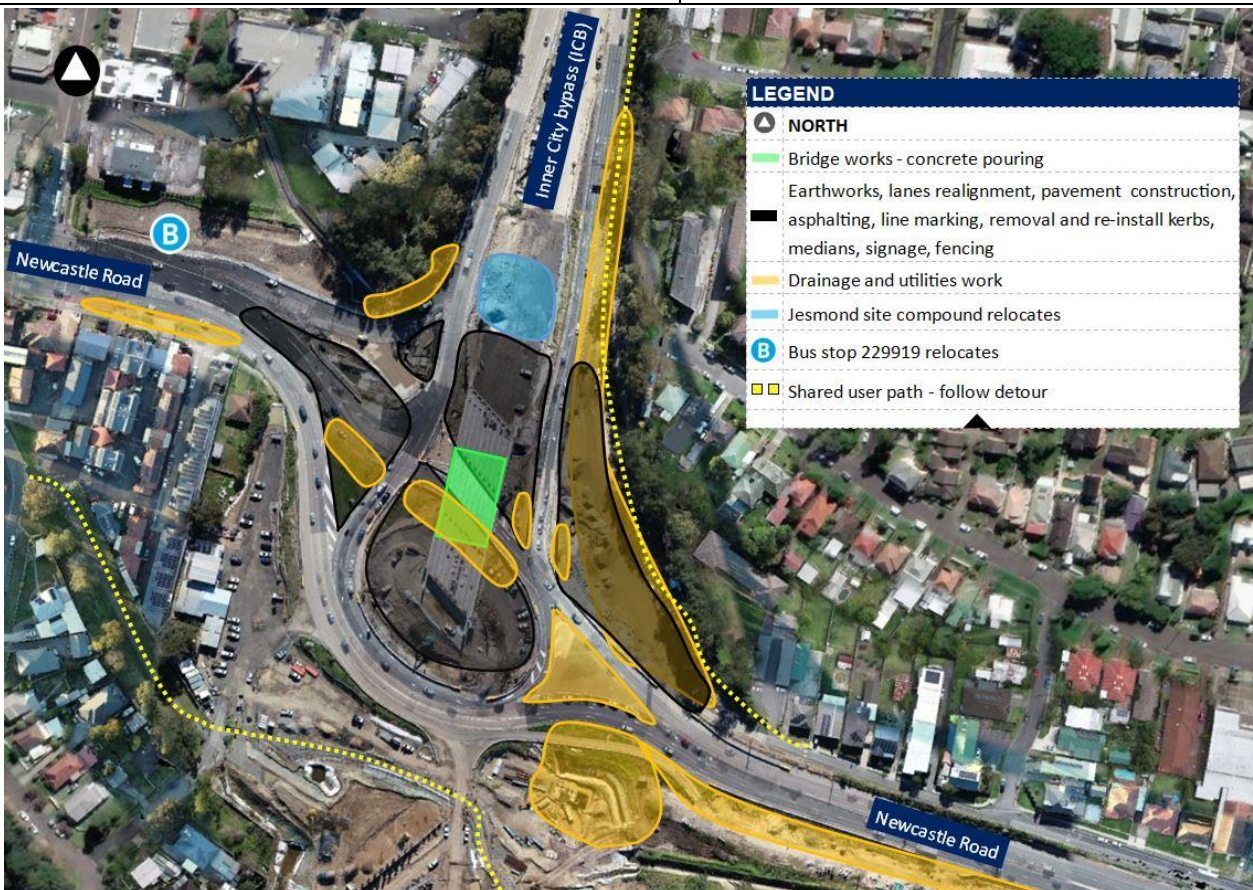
Inner City bypass (ICB)

Newcastle Road

LEGEND

NORTH

Bridge works - concrete pouring

Earthworks, lanes realignment, pavement construction, asphalting, line marking, removal and re-install kerbs, medians, signage, fencing

Drainage and utilities work

Jesmond site compound relocates

Bus stop 229919 relocates

Shared user path - follow detour

Newcastle Road